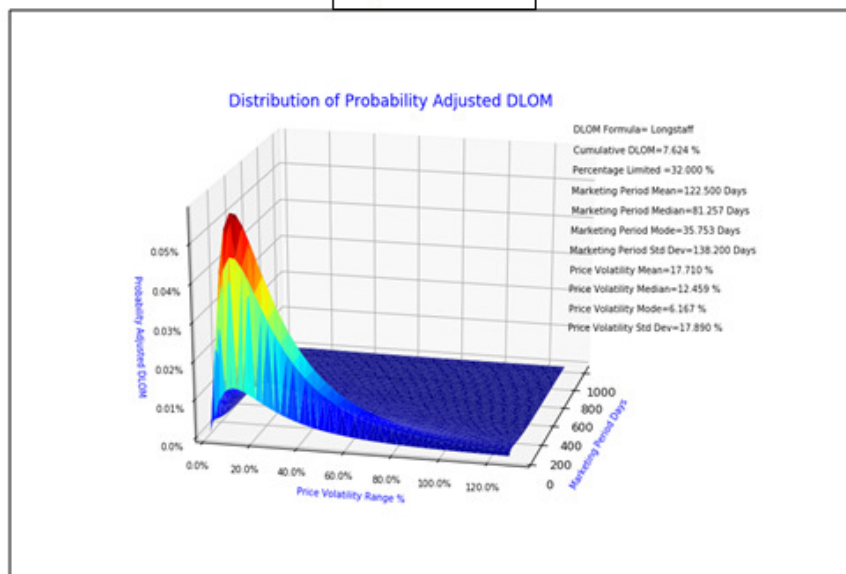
Distribution of Probability Adjusted DLOM

DLOM Formula= Longstaff
Cumulative DLOM=7.624 %
Percentage Limited =32.000 %
Marketing Period Mean=122.500 Days
Marketing Period Median=81.257 Days
Marketing Period Mode=35.753 Days
Marketing Period Std Dev=138.200 Days
Price Volatility Mean=17.710 %
Price Volatility Median=12.459 %
Price Volatility Mode=6.167 %
Price Volatility Std Dev=17.890 %

Probability Adjusted DLOM
0.05%
0.04%
0.03%
0.02%
0.01%
0.0%

0.0% 20.0% 40.0% 60.0% 80.0% 100.0% 120.0%
Price Volatility Range %

1000
800
600
400
200
0
Marketing Period Days